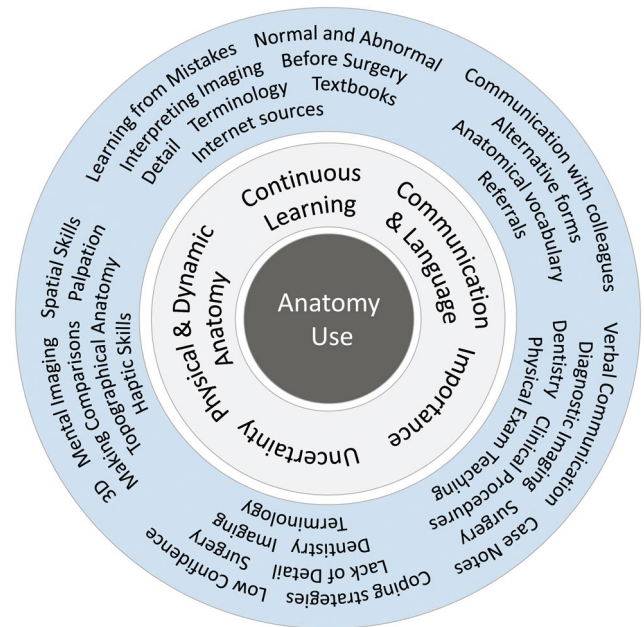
Anatomy Use

Continuous Learning

Communication & Language

Importance

Uncertainty

Physical & Dynamic Anatomy

Learning from Mistakes
Normal and Abnormal
Interpreting Imaging
Before Surgery
Detail
Terminology
Textbooks
Internet sources

Communication with colleagues
Alternative forms
Anatomical vocabulary
Referrals

Verbal Communication
Diagnostic Imaging
Dentistry
Physical Exam Teaching
Clinical Imaging
Procedures
Surgery
Case Notes

Coping strategies
Lack of Detail
Dentistry
Terminology
Imaging
Surgery
Low Confidence

3D Mental Imaging
Spatial Skills
Making Comparisons
Palpation
Topographical Anatomy
Haptic Skills